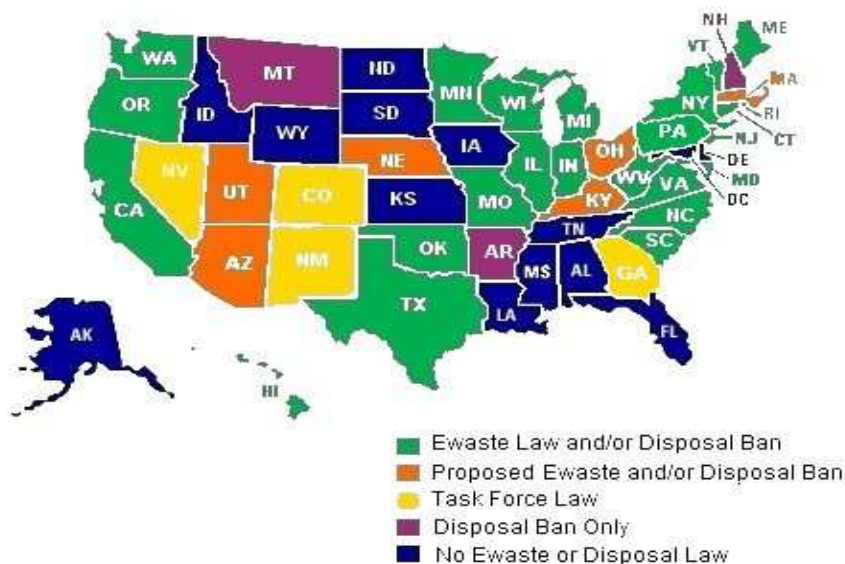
NH ME
WA
MT
ND
VT
MN
MA
OR
ID
SD
WI
NY
RI
WY
MI
CT
IA
PA
NJ
NE
OH
NV
IN
DE
UT
IL
CO
WV
MD
VA
DC
CA
KS
MO
KY
NC
TN
SC
OK
AZ
NM
AR
GA
MS
AL
TX
LA
FL
AK
HI

Ewaste Law and/or Disposal Ban
Proposed Ewaste and/or Disposal Ban
Task Force Law
Disposal Ban Only
No Ewaste or Disposal Law